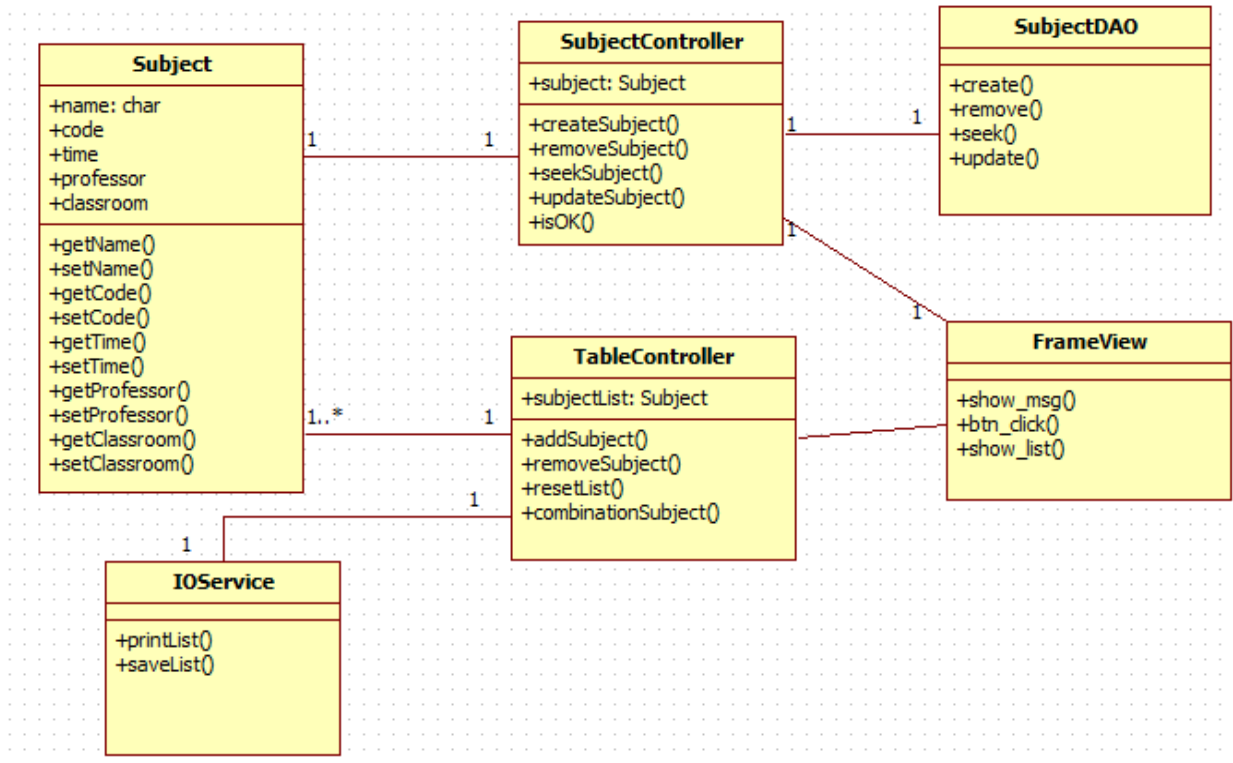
Subject

+name: char
+code
+time
+professor
+classroom

+getName()
+setName()
+getCode()
+setCode()
+getTime()
+setTime()
+getProfessor()
+setProfessor()
+getClassroom()
+setClassroom()

1 1

SubjectController

+subject: Subject

+createSubject()
+removeSubject()
+seekSubject()
+updateSubject()
+isOK()

1 1

SubjectDAO

+create()
+remove()
+seek()
+update()

1

1

FrameView

+show_msg()
+btn_click()
+show_list()

1..* 1

TableController

+subjectList: Subject

+addSubject()
+removeSubject()
+resetList()
+combinationSubject()

1

1

IOService

+printList()
+saveList()